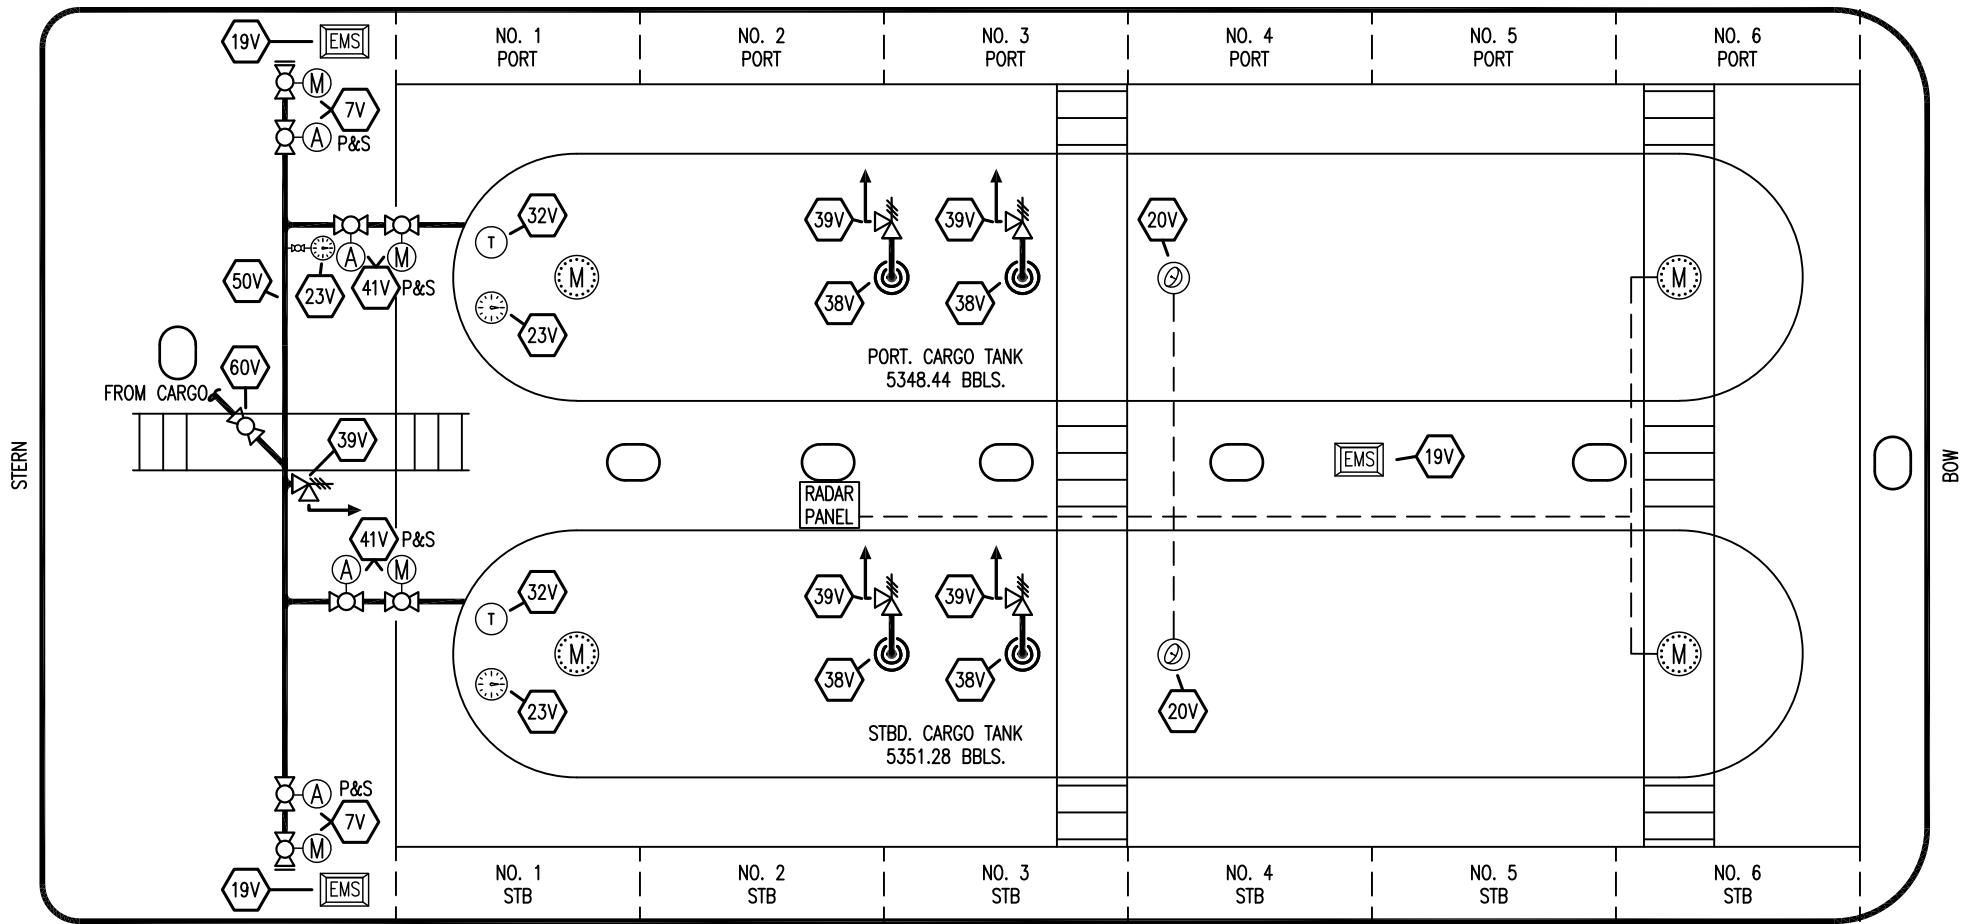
19V EMS

NO. 1 PORT

NO. 2 PORT

NO. 3 PORT

NO. 4 PORT

NO. 5 PORT

NO. 6 PORT

M

7V

A P&S

32V

T

39V

39V

20V

50V

A M

23V 41V P&S

M

38V

38V

M

23V

PORT. CARGO TANK
5348.44 BBLS.

60V

FROM CARGO

STERN

39V

EMS 19V

BOW

RADAR PANEL

41V P&S

A M

32V

39V

39V

T

M

M

38V

38V

23V

20V

STBD. CARGO TANK
5351.28 BBLS.

A P&S

7V

M

19V EMS

NO. 1 STB

NO. 2 STB

NO. 3 STB

NO. 4 STB

NO. 5 STB

NO. 6 STB